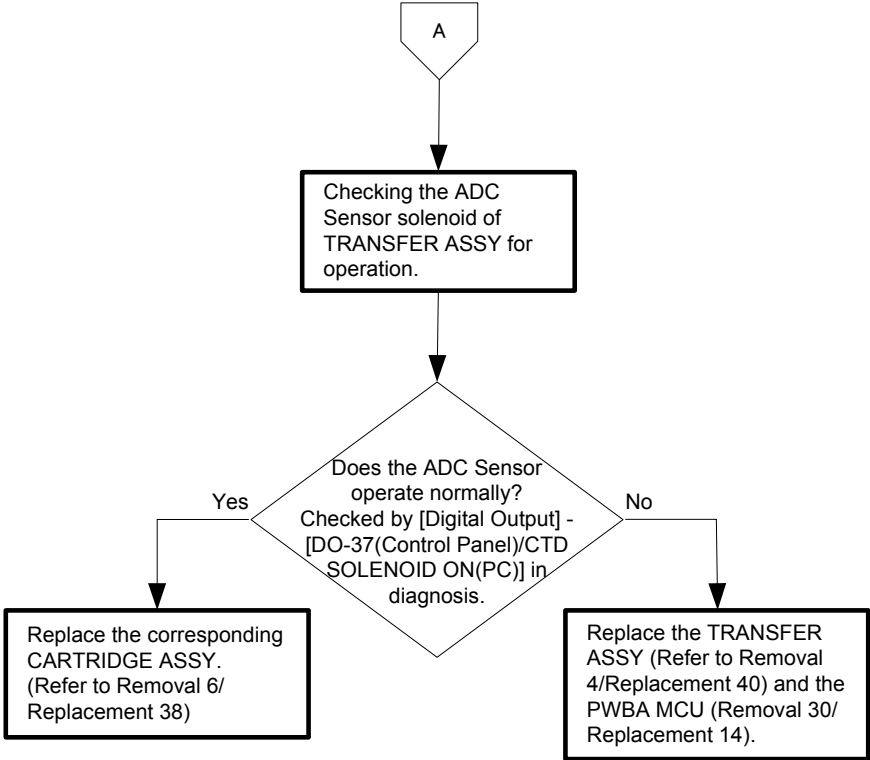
A

Checking the ADC Sensor solenoid of TRANSFER ASSY for operation.

Does the ADC Sensor operate normally? Checked by [Digital Output] - [DO-37(Control Panel)/CTD SOLENOID ON(PC)] in diagnosis.

Yes

No

Replace the corresponding CARTRIDGE ASSY. (Refer to Removal 6/ Replacement 38)

Replace the TRANSFER ASSY (Refer to Removal 4/Replacement 40) and the PWBA MCU (Removal 30/ Replacement 14).